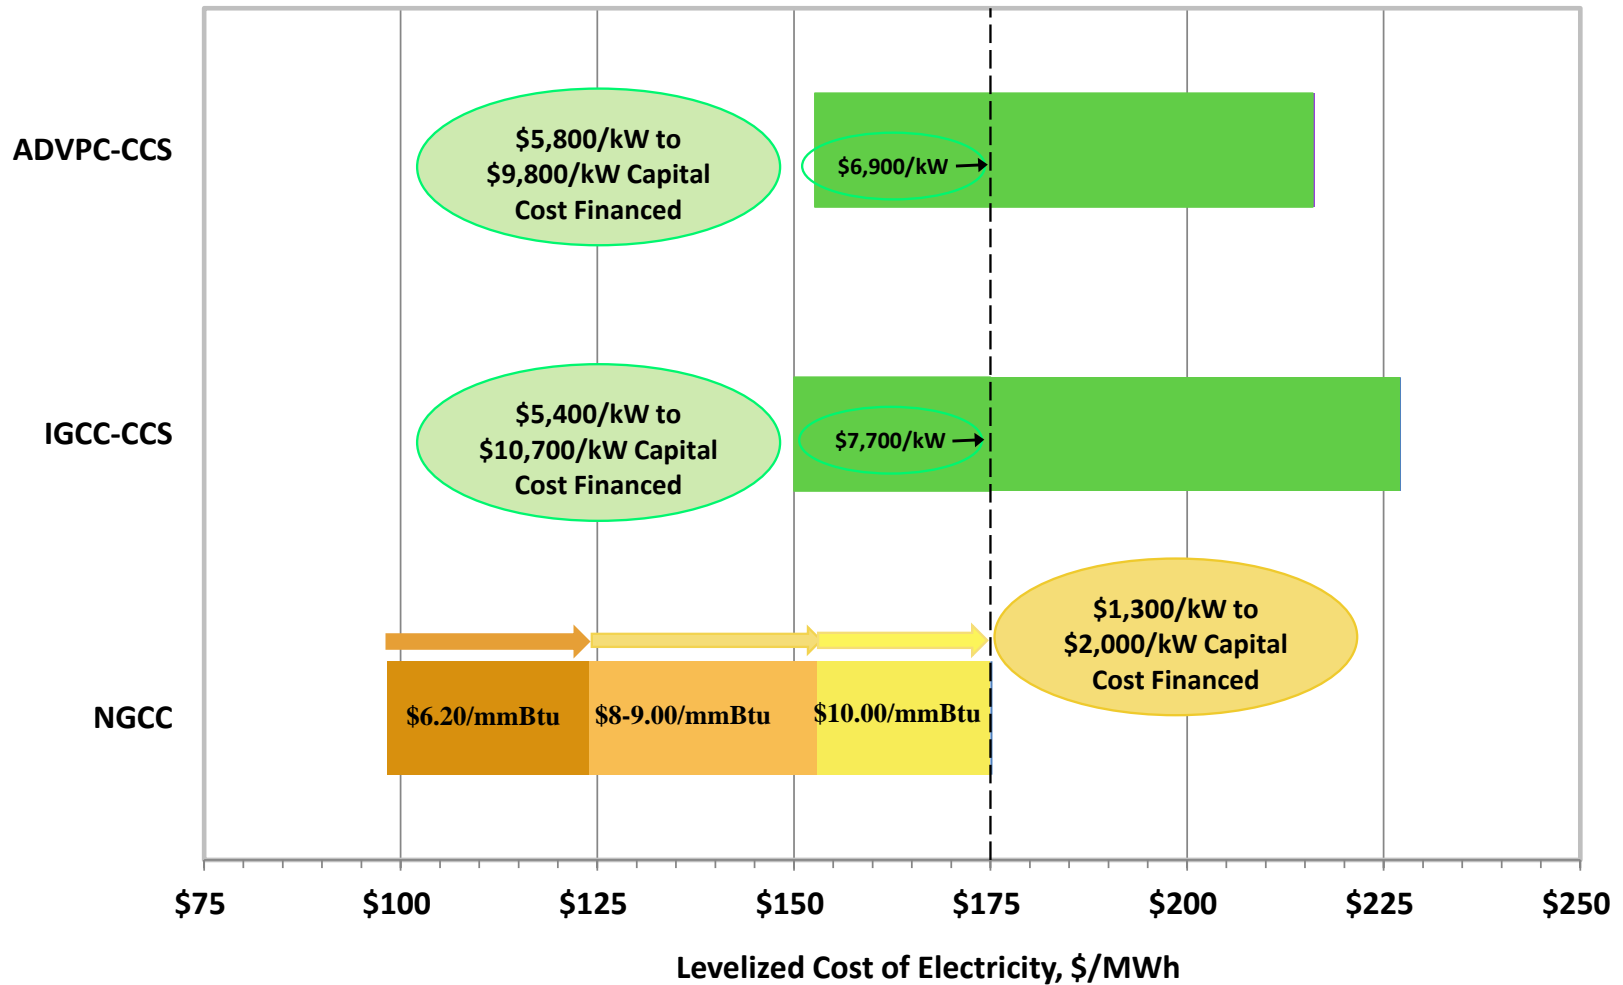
ADVPC-CCS

$5,800/kW to $9,800/kW Capital Cost Financed

$6,900/kW

IGCC-CCS

$5,400/kW to $10,700/kW Capital Cost Financed

$7,700/kW

NGCC

$6.20/mmBtu

$8-9.00/mmBtu

$10.00/mmBtu

$1,300/kW to $2,000/kW Capital Cost Financed

$75 $100 $125 $150 $175 $200 $225 $250

Levelized Cost of Electricity, $/MWh